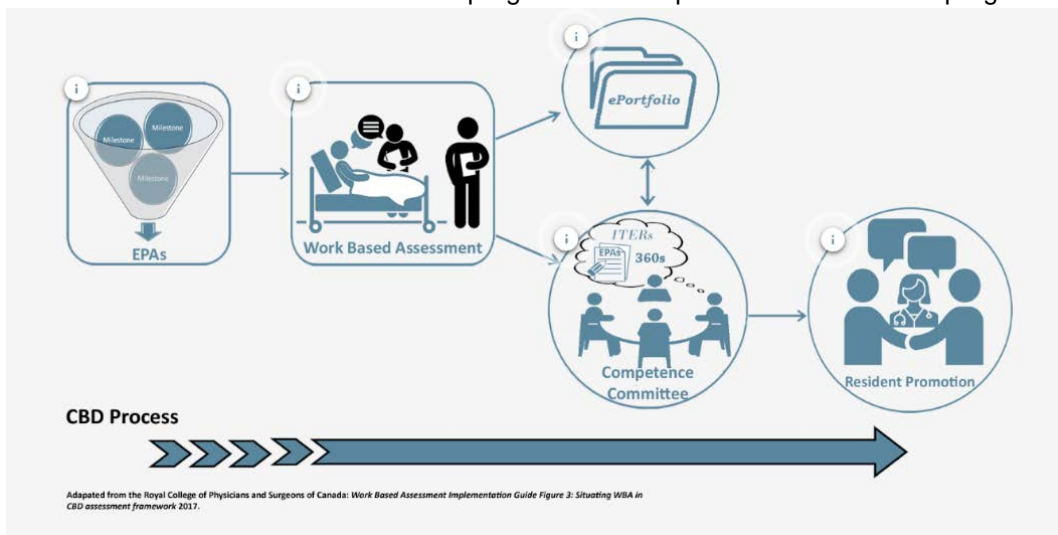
i

Milestone

Milestone

Milestone

EPAs

i

Work Based Assessment

i

ePortfolio

i

ITERs

EPAs

360s

Competence Committee

i

Resident Promotion

CBD Process

Adapated from the Royal College of Physicians and Surgeons of Canada: *Work Based Assessment Implementation Guide Figure 3: Situating WBA in CBD assessment framework* 2017.